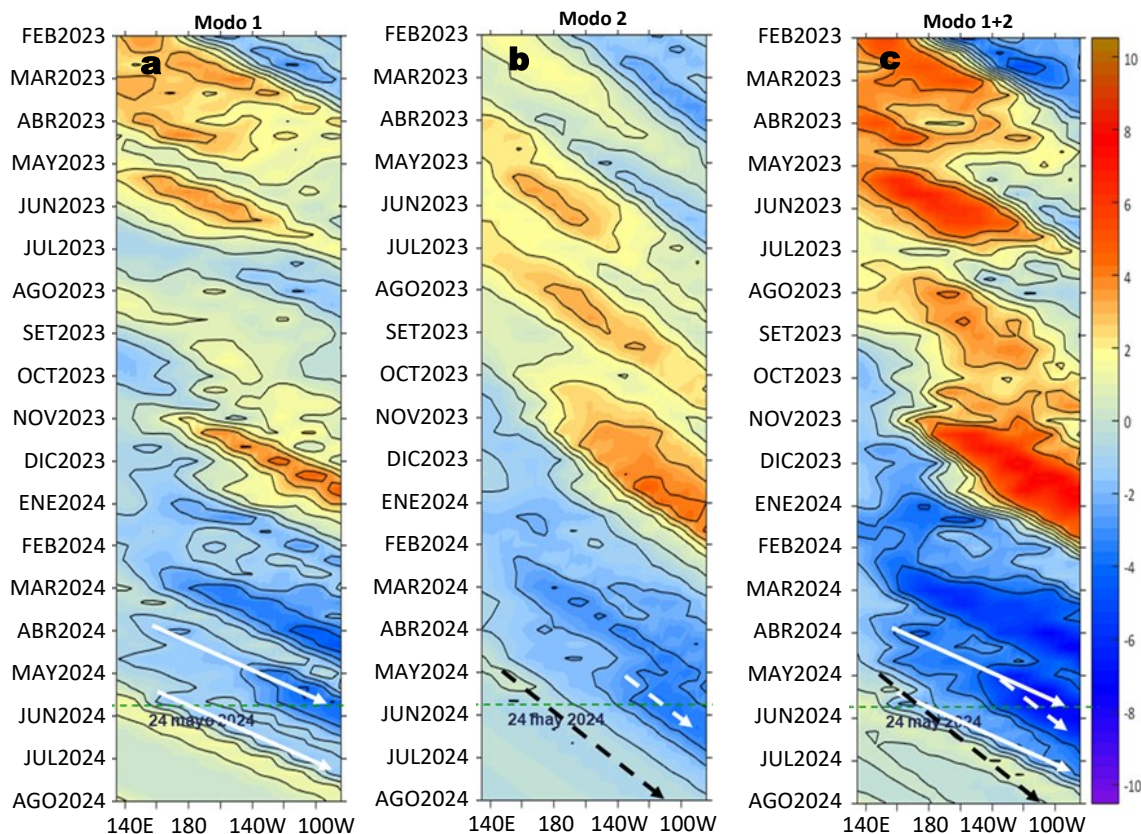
Modo 1

a

FEB2023
MAR2023
ABR2023
MAY2023
JUN2023
JUL2023
AGO2023
SET2023
OCT2023
NOV2023
DIC2023
ENE2024
FEB2024
MAR2024
ABR2024
MAY2024
JUN2024
JUL2024
AGO2024

24 mayo 2024

140E 180 140W 100W

Modo 2

b

FEB2023
MAR2023
ABR2023
MAY2023
JUN2023
JUL2023
AGO2023
SET2023
OCT2023
NOV2023
DIC2023
ENE2024
FEB2024
MAR2024
ABR2024
MAY2024
JUN2024
JUL2024
AGO2024

24 may 2024

140E 180 140W 100W

Modo 1+2

c

FEB2023
MAR2023
ABR2023
MAY2023
JUN2023
JUL2023
AGO2023
SET2023
OCT2023
NOV2023
DIC2023
ENE2024
FEB2024
MAR2024
ABR2024
MAY2024
JUN2024
JUL2024
AGO2024

24 may 2024

140E 180 140W 100W

10
8
6
4
2
0
-2
-4
-6
-8
-10